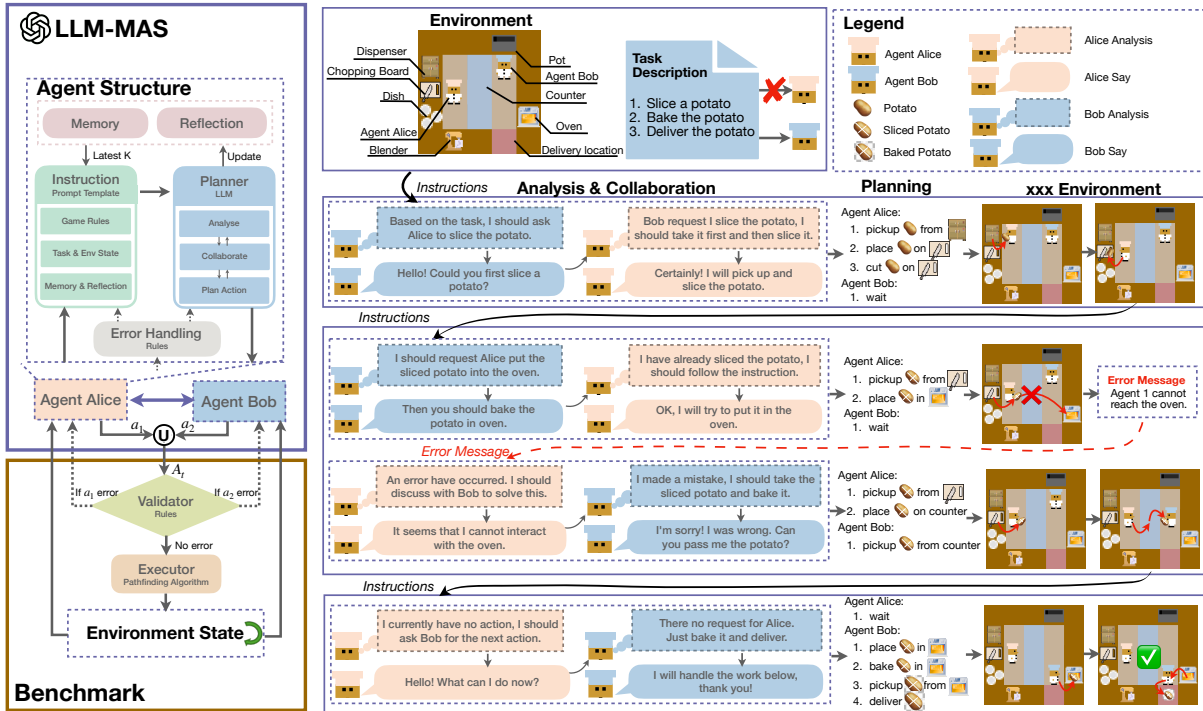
LLM-MAS

Agent Structure

Memory

Reflection

Latest K

Update

Instruction
Prompt Template

Game Rules

Task & Env State

Memory & Reflection

Planner
LLM

Analyse

Collaborate

Plan Action

Error Handling
Rules

Agent Alice

Agent Bob

$a_1$

U

$a_2$

$A_t$

If $a_1$ error

If $a_2$ error

Validator
Rules

No error

Executor
Pathfinding Algorithm

Environment State

Benchmark

Environment

Dispenser

Chopping Board

Dish

Agent Alice

Blender

Pot

Agent Bob

Counter

Oven

Delivery location

Task Description

1. Slice a potato
2. Bake the potato
3. Deliver the potato

Legend

Agent Alice

Agent Bob

Potato

Sliced Potato

Baked Potato

Alice Analysis

Alice Say

Bob Analysis

Bob Say

Instructions

Analysis & Collaboration

Planning

xxx Environment

Based on the task, I should ask Alice to slice the potato.

Hello! Could you first slice a potato?

Bob request I slice the potato, I should take it first and then slice it.

Certainly! I will pick up and slice the potato.

Agent Alice:
1. pickup from
2. place on
3. cut on
Agent Bob:
1. wait

Instructions

I should request Alice put the sliced potato into the oven.

Then you should bake the potato in oven.

I have already sliced the potato, I should follow the instruction.

OK, I will try to put it in the oven.

Agent Alice:
1. pickup from
2. place in
Agent Bob:
1. wait

Error Message
Agent 1 cannot reach the oven.

Error Message

An error have occurred. I should discuss with Bob to solve this.

It seems that I cannot interact with the oven.

I made a mistake, I should take the sliced potato and bake it.

I'm sorry! I was wrong. Can you pass me the potato?

Agent Alice:
1. pickup from
2. place on counter
Agent Bob:
1. pickup from counter

Instructions

I currently have no action, I should ask Bob for the next action.

Hello! What can I do now?

There no request for Alice. Just bake it and deliver.

I will handle the work below, thank you!

Agent Alice:
1. wait
Agent Bob:
1. place in
2. bake in
3. pickup from
4. deliver